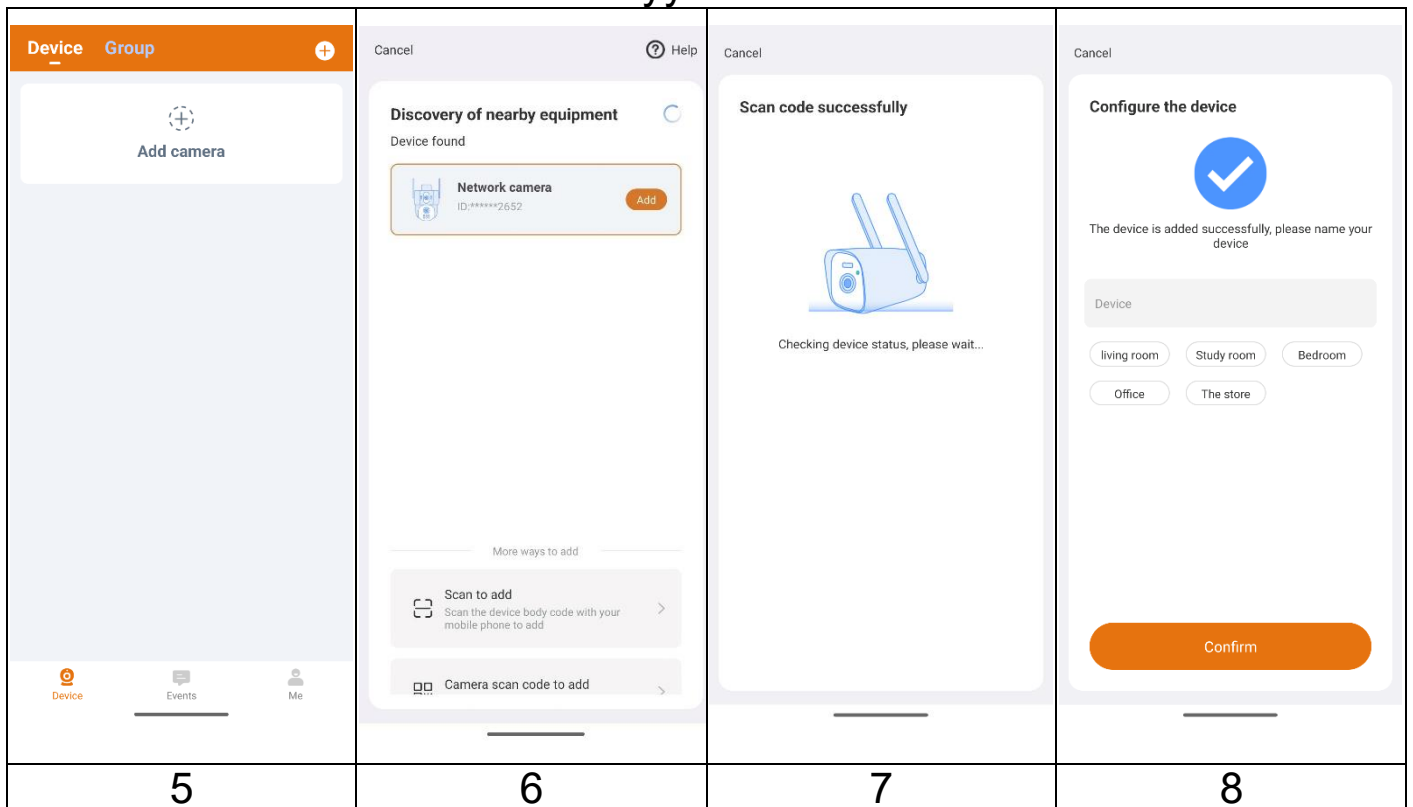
Device Group

Add camera

Device Events Me

Cancel Help

Discovery of nearby equipment

Device found

Network camera
ID:******2652
Add

More ways to add

Scan to add
Scan the device body code with your mobile phone to add

Camera scan code to add

Cancel

Scan code successfully

Checking device status, please wait...

Cancel

Configure the device

The device is added successfully, please name your device

Device

living room Study room Bedroom
Office The store

Confirm

| 5 | 6 | 7 | 8 |
|---|---|---|---|